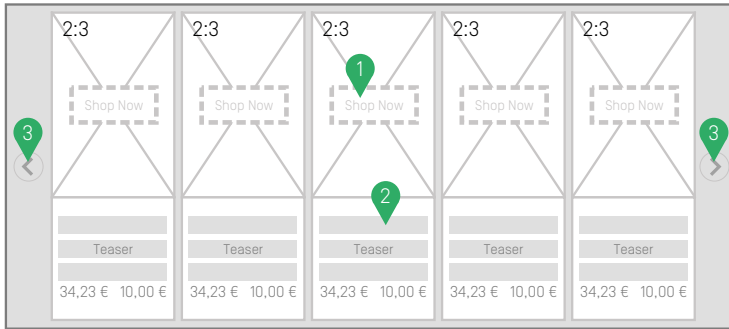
3

2:3

Shop Now

Teaser

34,23 € 10,00 €

2:3

Shop Now

Teaser

34,23 € 10,00 €

2:3

1

Shop Now

2

Teaser

34,23 € 10,00 €

2:3

Shop Now

Teaser

34,23 € 10,00 €

2:3

Shop Now

Teaser

34,23 € 10,00 €

3